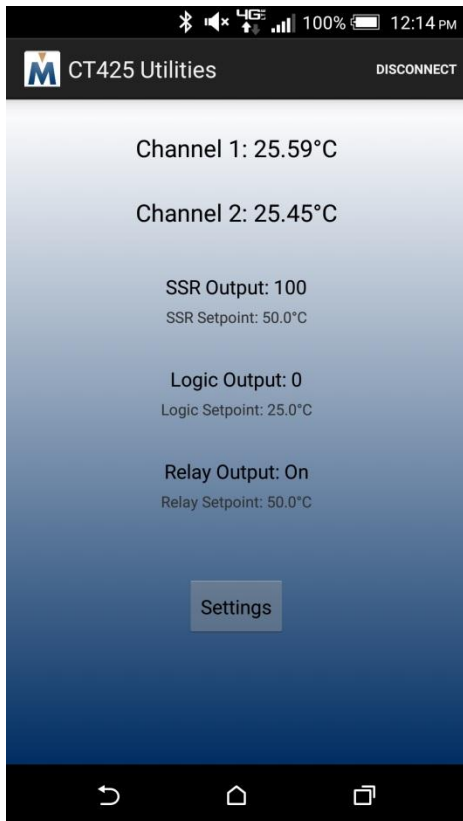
4G 100% 12:14 PM

M CT425 Utilities DISCONNECT

Channel 1: 25.59°C

Channel 2: 25.45°C

SSR Output: 100

SSR Setpoint: 50.0°C

Logic Output: 0

Logic Setpoint: 25.0°C

Relay Output: On

Relay Setpoint: 50.0°C

Settings